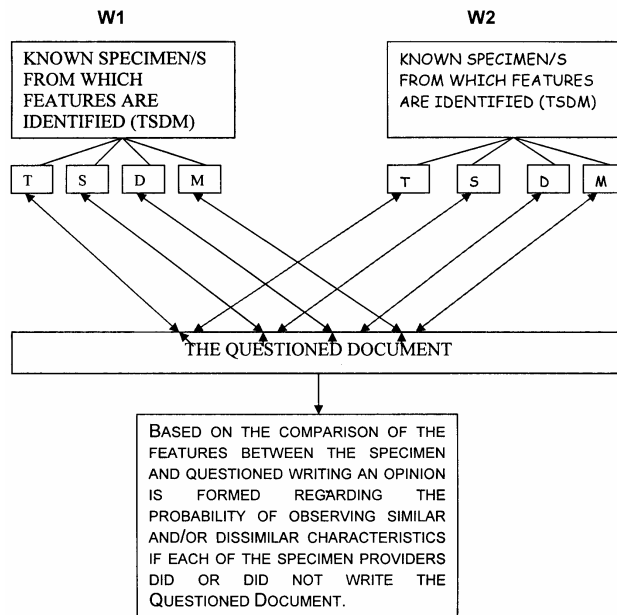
W1

W2

KNOWN SPECIMEN/S FROM WHICH FEATURES ARE IDENTIFIED (TSDM)

KNOWN SPECIMEN/S FROM WHICH FEATURES ARE IDENTIFIED (TSDM)

T S D M

T S D M

THE QUESTIONED DOCUMENT

BASED ON THE COMPARISON OF THE FEATURES BETWEEN THE SPECIMEN AND QUESTIONED WRITING AN OPINION IS FORMED REGARDING THE PROBABILITY OF OBSERVING SIMILAR AND/OR DISSIMILAR CHARACTERISTICS IF EACH OF THE SPECIMEN PROVIDERS DID OR DID NOT WRITE THE QUESTIONED DOCUMENT.